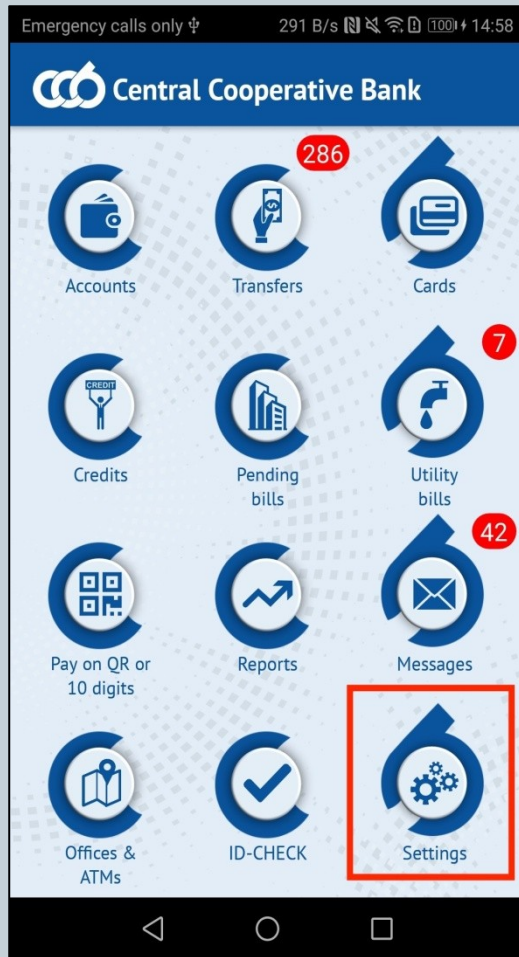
Emergency calls only 291 B/s 100 14:58

Central Cooperative Bank

Accounts

286
Transfers

Cards

CREDIT
Credits

Pending bills

7
Utility bills

Pay on QR or 10 digits

Reports

42
Messages

Offices & ATMs

ID-CHECK

Settings